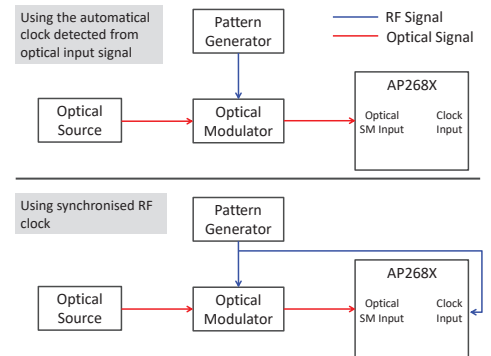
Using the automatical clock detected from optical input signal

Pattern Generator

RF Signal

Optical Signal

AP268X

Optical Source

Optical Modulator

Optical SM Input

Clock Input

Using synchronised RF clock

Pattern Generator

AP268X

Optical Source

Optical Modulator

Optical SM Input

Clock Input